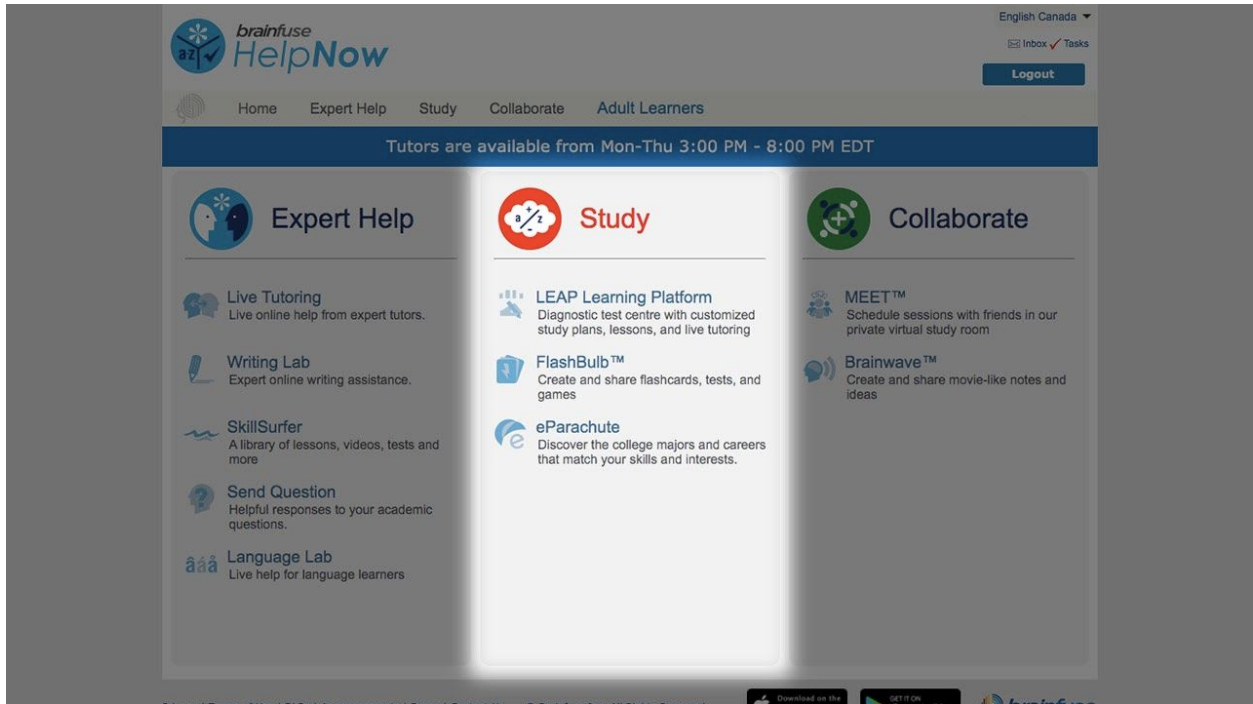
brainfuse HelpNow

English Canada

Inbox Tasks

Logout

Home Expert Help Study Collaborate Adult Learners

Tutors are available from Mon-Thu 3:00 PM - 8:00 PM EDT

Expert Help

Live Tutoring
Live online help from expert tutors.

Writing Lab
Expert online writing assistance.

SkillSurfer
A library of lessons, videos, tests and more

Send Question
Helpful responses to your academic questions.

Language Lab
Live help for language learners

Study

LEAP Learning Platform
Diagnostic test centre with customized study plans, lessons, and live tutoring

FlashBulb™
Create and share flashcards, tests, and games

eParachute
Discover the college majors and careers that match your skills and interests.

Collaborate

MEET™
Schedule sessions with friends in our private virtual study room

Brainwave™
Create and share movie-like notes and ideas

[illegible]

Download on the

GET IT ON

brainfuse